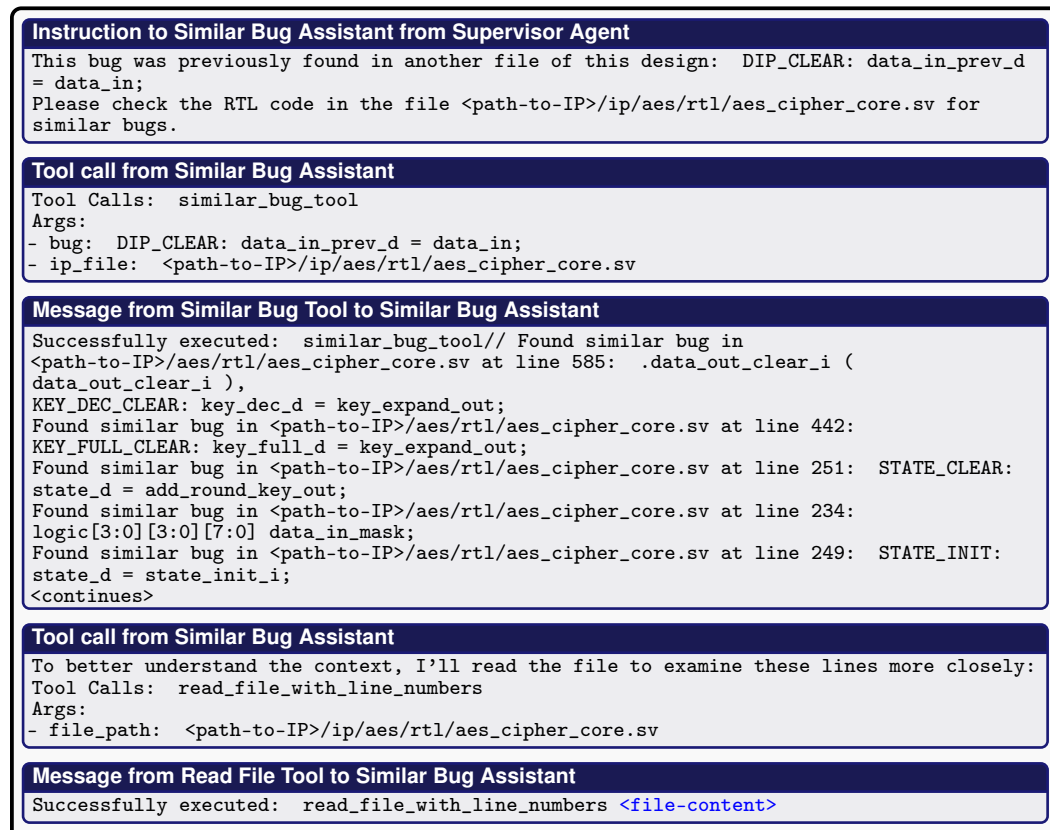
Instruction to Similar Bug Assistant from Supervisor Agent

This bug was previously found in another file of this design: DIP_CLEAR: data_in_prev_d = data_in;
Please check the RTL code in the file <path-to-IP>/ip/aes/rtl/aes_cipher_core.sv for similar bugs.

Tool call from Similar Bug Assistant

Tool Calls: similar_bug_tool
Args:
- bug: DIP_CLEAR: data_in_prev_d = data_in;
- ip_file: <path-to-IP>/ip/aes/rtl/aes_cipher_core.sv

Message from Similar Bug Tool to Similar Bug Assistant

Successfully executed: similar_bug_tool// Found similar bug in <path-to-IP>/aes/rtl/aes_cipher_core.sv at line 585: .data_out_clear_i ( data_out_clear_i ),
KEY_DEC_CLEAR: key_dec_d = key_expand_out;
Found similar bug in <path-to-IP>/aes/rtl/aes_cipher_core.sv at line 442:
KEY_FULL_CLEAR: key_full_d = key_expand_out;
Found similar bug in <path-to-IP>/aes/rtl/aes_cipher_core.sv at line 251: STATE_CLEAR: state_d = add_round_key_out;
Found similar bug in <path-to-IP>/aes/rtl/aes_cipher_core.sv at line 234:
logic[3:0][3:0][7:0] data_in_mask;
Found similar bug in <path-to-IP>/aes/rtl/aes_cipher_core.sv at line 249: STATE_INIT: state_d = state_init_i;
<continues>

Tool call from Similar Bug Assistant

To better understand the context, I'll read the file to examine these lines more closely:
Tool Calls: read_file_with_line_numbers
Args:
- file_path: <path-to-IP>/ip/aes/rtl/aes_cipher_core.sv

Message from Read File Tool to Similar Bug Assistant

Successfully executed: read_file_with_line_numbers <file-content>